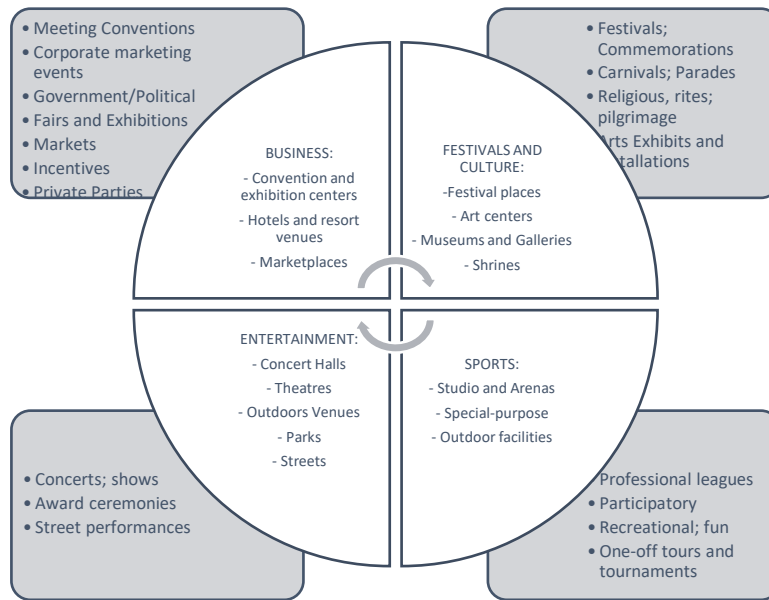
• Meeting Conventions
• Corporate marketing events
• Government/Political
• Fairs and Exhibitions
• Markets
• Incentives
• Private Parties

• Festivals; Commemorations
• Carnivals; Parades
• Religious, rites; pilgrimage
• Arts Exhibits and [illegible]tallations

BUSINESS:
- Convention and exhibition centers
- Hotels and resort venues
- Marketplaces

FESTIVALS AND CULTURE:
-Festival places
- Art centers
- Museums and Galleries
- Shrines

ENTERTAINMENT:
- Concert Halls
- Theatres
- Outdoors Venues
- Parks
- Streets

SPORTS:
- Studio and Arenas
- Special-purpose
- Outdoor facilities

• Concerts; shows
• Award ceremonies
• Street performances

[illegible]Professional leagues
• Participatory
• Recreational; fun
• One-off tours and tournaments